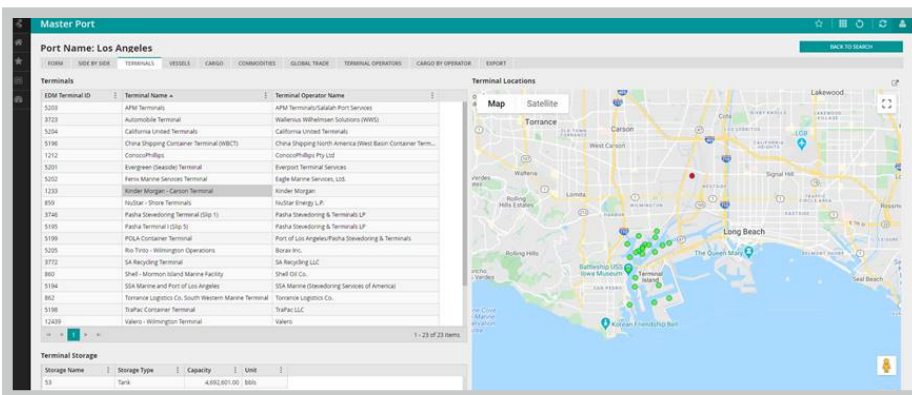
Master Port

Port Name: Los Angeles

BACK TO SEARCH

FORM | SIDE BY SIDE | TERMINALS | VESSELS | CARGO | COMMODITIES | GLOBAL TRADE | TERMINAL OPERATORS | CARGO BY OPERATOR | EXPORT

Terminals

| EDM Terminal ID | Terminal Name ▲ | Terminal Operator Name |
|---|---|---|
| 5203 | APM Terminals | APM Terminals/Salalah Port Services |
| 3723 | Automobile Terminal | Wallenius Wilhelmsen Solutions (WWS) |
| 5204 | California United Terminals | California United Terminals |
| 5196 | China Shipping Container Terminal (WBCT) | China Shipping North America (West Basin Container Term... |
| 1212 | ConocoPhillips | ConocoPhillips Pty Ltd |
| 5201 | Evergreen (Seaside) Terminal | Everport Terminal Services |
| 5202 | Fenix Marine Services Terminal | Eagle Marine Services, Ltd. |
| 1233 | Kinder Morgan - Carson Terminal | Kinder Morgan |
| 859 | NuStar - Shore Terminals | NuStar Energy L.P. |
| 3746 | Pasha Stevedoring Terminal (Slip 1) | Pasha Stevedoring & Terminals LP |
| 5195 | Pasha Terminal I (Slip 5) | Pasha Stevedoring & Terminals LP |
| 5199 | POLA Container Terminal | Port of Los Angeles/Pasha Stevedoring & Terminals |
| 5205 | Rio Tinto - Wilmington Operations | Borax Inc. |
| 3772 | SA Recycling Terminal | SA Recycling LLC |
| 860 | Shell - Mormon Island Marine Facility | Shell Oil Co. |
| 5194 | SSA Marine and Port of Los Angeles | SSA Marine (Stevedoring Services of America) |
| 862 | Torrance Logistics Co. South Western Marine Terminal | Torrance Logistics Co. |
| 5198 | TraPac Container Terminal | TraPac LLC |
| 12409 | Valero - Wilmington Terminal | Valero |

1 - 23 of 23 items

Terminal Storage

| Storage Name | Storage Type | Capacity | Unit |
|---|---|---|---|
| 53 | Tank | 4,692,601.00 | bbls |

Terminal Locations

Map | Satellite

Lakewood
Torrance
Carson
West Carson
Signal Hill
Walteria
Lomita
Verdes
Rolling Hills Estates
Long Beach
Rolling Hills
The Queen Mary
Battleship USS Iowa Museum
Terminal Island
Seal Beach
Korean Friendship Bell